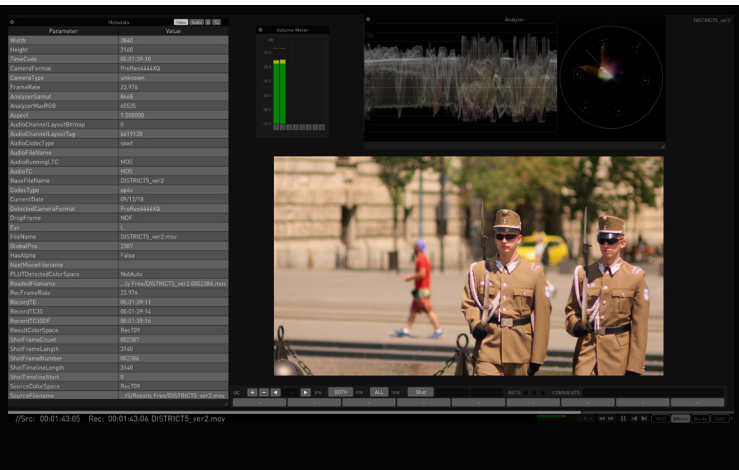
Metadata

| Parameter | Value |
|---|---|
| Width | 3840 |
| Height | 2160 |
| TimeCode | 00:01:39:10 |
| CameraFormat | ProRes4444XQ |
| CameraType | unknown |
| FrameRate | 23.976 |
| AnalyzerGamut | 8448 |
| AnalyzerMaxRGB | 65535 |
| Aspect | 1.000000 |
| AudioChannelLayoutBitmap | 0 |
| AudioChannelLayoutTag | 6619138 |
| AudioCodecType | sowt |
| AudioFileName | |
| AudioRunningLTC | MOS |
| AudioTC | MOS |
| BaseFileName | DISTRICT5_ver2 |
| CodecType | ap4x |
| CurrentDate | 09/13/18 |
| DetectedCameraFormat | ProRes4444XQ |
| DropFrame | NDF |
| Eye | L |
| FileName | DISTRICT5_ver2.mov |
| GlobalPos | 2387 |
| HasAlpha | False |
| NextMovieFilename | |
| PLUTDetectedColorSpace | NotAuto |
| ReadoutFilename | ...ty Free/DISTRICT5_ver2.0002386.mov |
| RecFrameRate | 23.976 |
| RecordTC | 00:01:39:11 |
| RecordTC30 | 00:01:39:14 |
| RecordTC30DF | 00:01:39:14 |
| ResultColorSpace | Rec709 |
| ShotFrameCount | 002387 |
| ShotFrameLength | 3140 |
| ShotFrameNumber | 002386 |
| ShotTimelineLength | 3140 |
| ShotTimelineStart | 0 |
| SourceColorSpace | Rec709 |
| SourceFilename | ...t/Reality Free/DISTRICT5_ver2.mov |

Volume Meter

Analyzer

DISTRICT5_ver2

EDITH ALL Shot RATE COMMENTS

//Src: 00:01:43:05 Rec: 00:01:43:06 DISTRICT5_ver2.mov